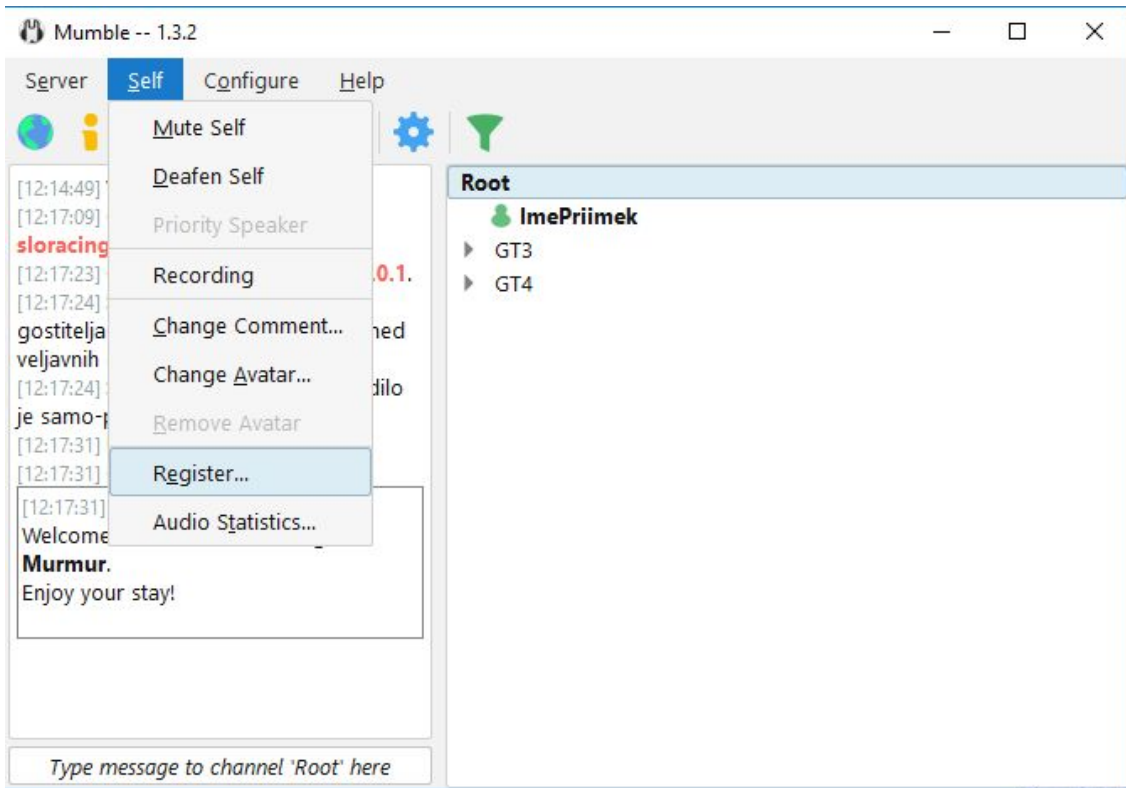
Mumble -- 1.3.2

Server Self Configure Help

Mute Self
Deafen Self
Priority Speaker
Recording
Change Comment...
Change Avatar...
Remove Avatar
Register...
Audio Statistics...

[12:14:49]
[12:17:09]
sloracing
[12:17:23] .0.1.
[12:17:24]
gostitelja ned
veljavnih
[12:17:24] dilo
je samo-
[12:17:31]
[12:17:31]
[12:17:31]
Welcome
Murmur.
Enjoy your stay!

Type message to channel 'Root' here

Root
ImePriimek
GT3
GT4